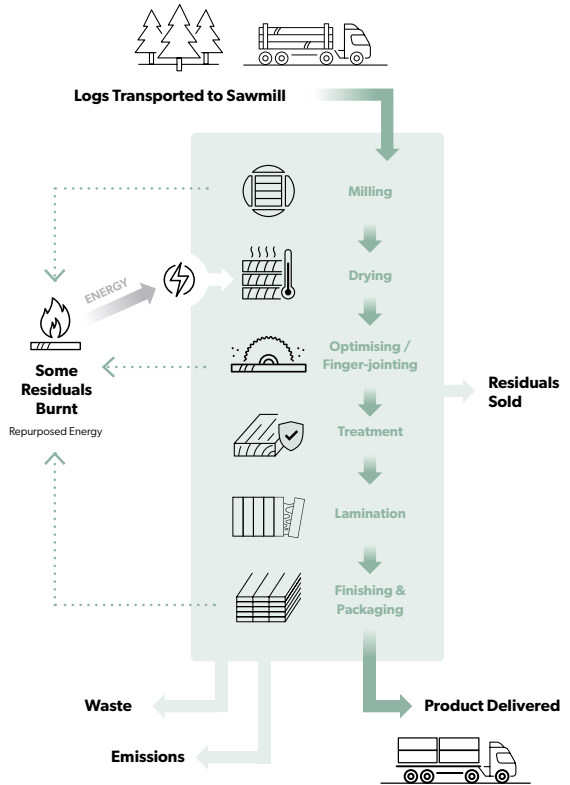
Logs Transported to Sawmill

Milling

Drying

Optimising / Finger-jointing

Treatment

Lamination

Finishing & Packaging

ENERGY

Some Residuals Burnt

Repurposed Energy

Residuals Sold

Waste

Emissions

Product Delivered